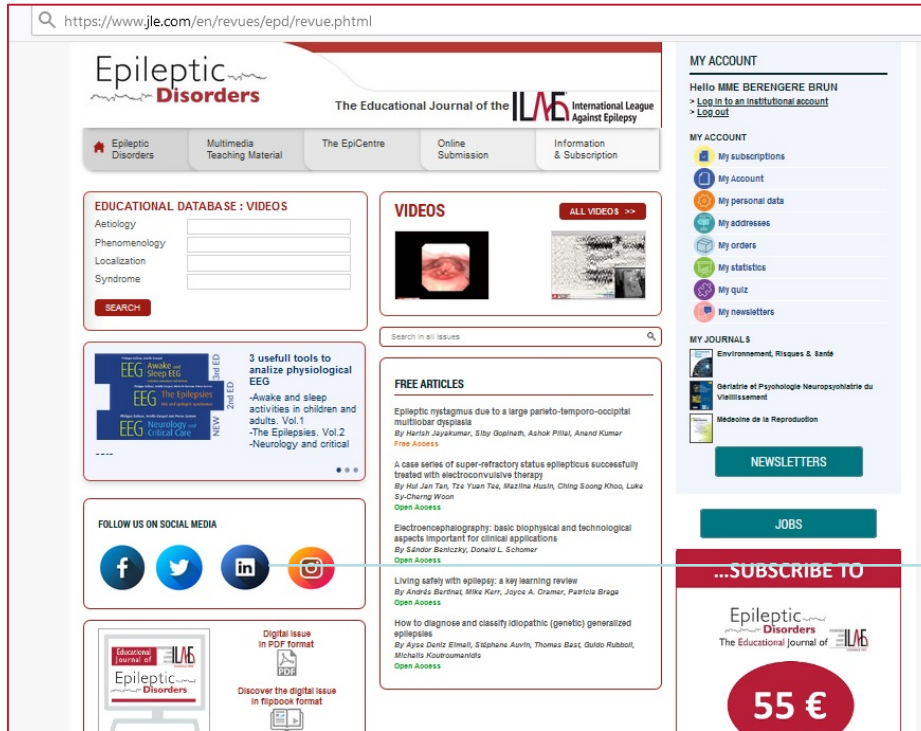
https://www.jle.com/en/revues/epd/revue.phtml

Epileptic Disorders

The Educational Journal of the ILAE International League Against Epilepsy

Epileptic Disorders | Multimedia Teaching Material | The EpiCentre | Online Submission | Information & Subscription

EDUCATIONAL DATABASE : VIDEOS

Aetiology

Phenomenology

Localization

Syndrome

SEARCH

EEG Awake and Sleep EEG 3rd ED
EEG The Epilepsies 2nd ED
EEG Neurology and Critical Care NEW

3 usefull tools to analize physiological EEG

-Awake and sleep activities in children and adults. Vol.1

-The Epilepsies. Vol.2

-Neurology and critical

----

FOLLOW US ON SOCIAL MEDIA

Educational Journal of the ILAE

Epileptic Disorders

Digital issue in PDF format

PDF

Discover the digital issue in flipbook format

VIDEOS

ALL VIDEOS >>

Search in all issues

FREE ARTICLES

Epileptic nystagmus due to a large parieto-temporo-occipital multilobar dysplasia
By Harish Jayakumar, Siby Gopinath, Ashok Pillai, Anand Kumar
Free Access

A case series of super-refractory status epilepticus successfully treated with electroconvulsive therapy
By Hui Jan Tan, Tze Yuan Tee, Mazlina Husin, Ching Soong Khoo, Luke Sy-Cherng Woon
Open Access

Electroencephalography: basic biophysical and technological aspects important for clinical applications
By Sándor Beniczky, Donald L. Schomer
Open Access

Living safely with epilepsy: a key learning review
By Andrés Bertinat, Mike Kerr, Joyce A. Cramer, Patricia Braga
Open Access

How to diagnose and classify idiopathic (genetic) generalized epilepsies
By Ayse Deniz Elmali, Stéphane Auvin, Thomas Bast, Guido Rubboli, Michalis Koutroumanidis
Open Access

MY ACCOUNT

Hello MME BERENGERE BRUN

> Log in to an institutional account

> Log out

MY ACCOUNT

My subscriptions

My Account

My personal data

My addresses

My orders

My statistics

My quiz

My newsletters

MY JOURNALS

Environnement, Risques & Santé

Gériatrie et Psychologie Neuropsychiatrie du Vieillissement

Médecine de la Reproduction

NEWSLETTERS

JOBS

...SUBSCRIBE TO

Epileptic Disorders

The Educational Journal of ILAE

55 €